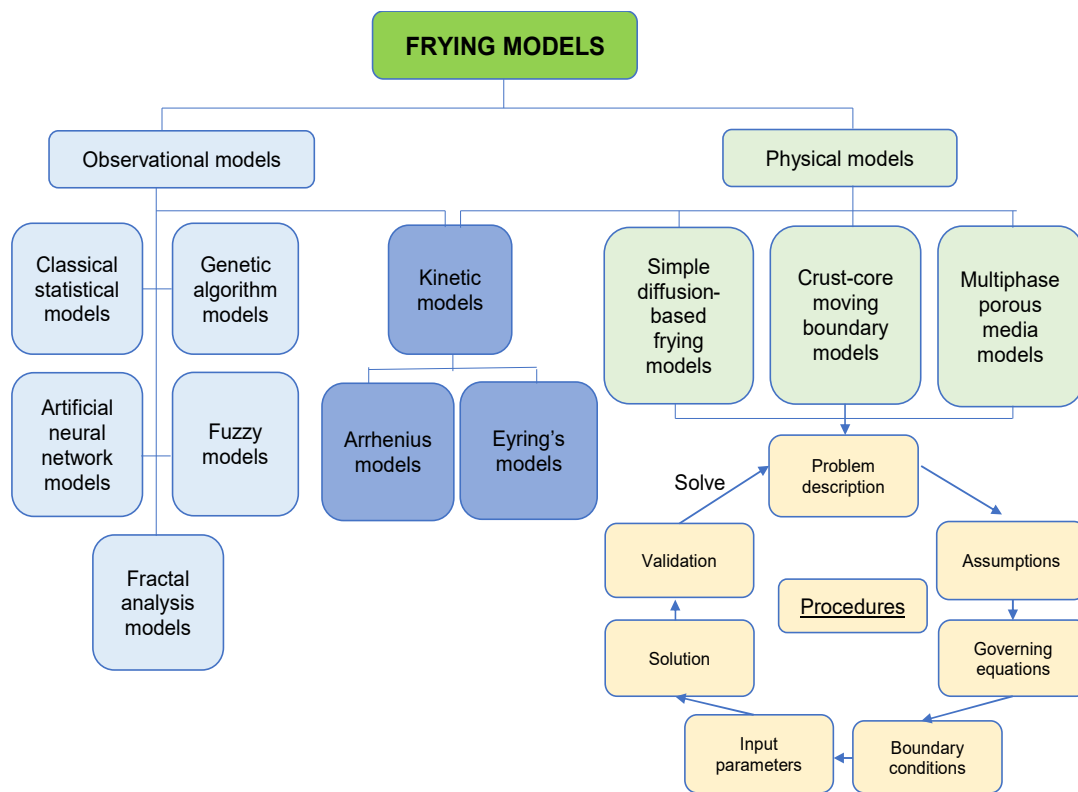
FRYING MODELS

Observational models

Physical models

Classical statistical models

Genetic algorithm models

Artificial neural network models

Fuzzy models

Fractal analysis models

Kinetic models

Arrhenius models

Eyring's models

Simple diffusion-based frying models

Crust-core moving boundary models

Multiphase porous media models

Problem description

Solve

Assumptions

Validation

Procedures

Governing equations

Solution

Boundary conditions

Input parameters